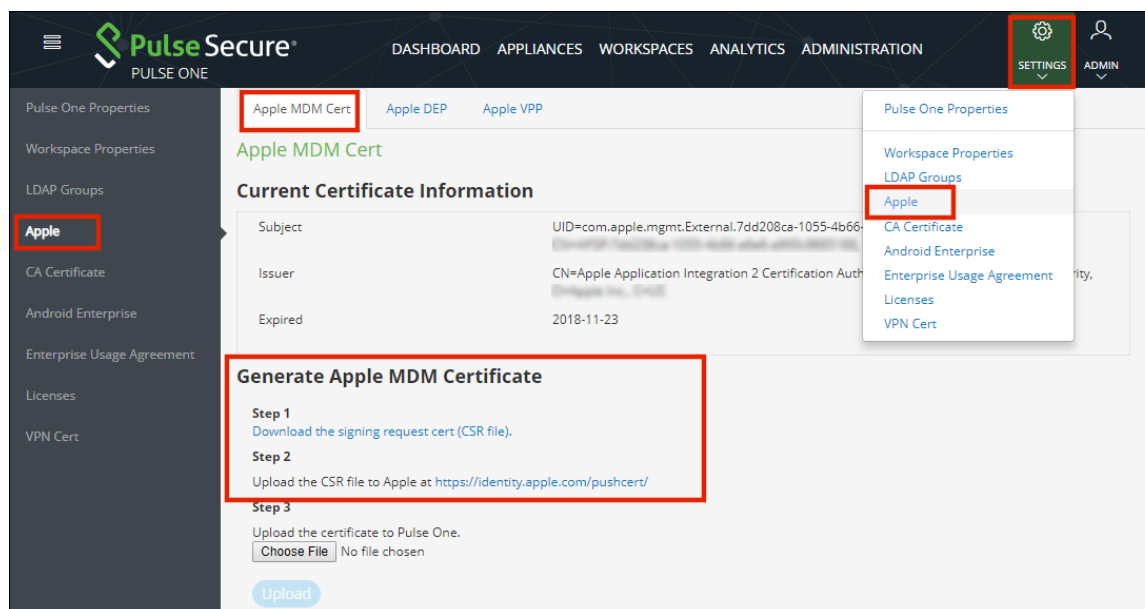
Pulse Secure
PULSE ONE

DASHBOARD APPLIANCES WORKSPACES ANALYTICS ADMINISTRATION

SETTINGS

ADMIN

Pulse One Properties

Workspace Properties

LDAP Groups

Apple

CA Certificate

Android Enterprise

Enterprise Usage Agreement

Licenses

VPN Cert

Apple MDM Cert Apple DEP Apple VPP

Apple MDM Cert

Current Certificate Information

| Subject | UID=com.apple.mgmt.External.7dd208ca-1055-4b66-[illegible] |
|---|---|
| Issuer | CN=Apple Application Integration 2 Certification Auth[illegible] rity, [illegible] |
| Expired | 2018-11-23 |

Generate Apple MDM Certificate

Step 1

Download the signing request cert (CSR file).

Step 2

Upload the CSR file to Apple at https://identity.apple.com/pushcert/

Step 3

Upload the certificate to Pulse One.

Choose File No file chosen

Upload

Pulse One Properties

Workspace Properties

LDAP Groups

Apple

CA Certificate

Android Enterprise

Enterprise Usage Agreement

Licenses

VPN Cert